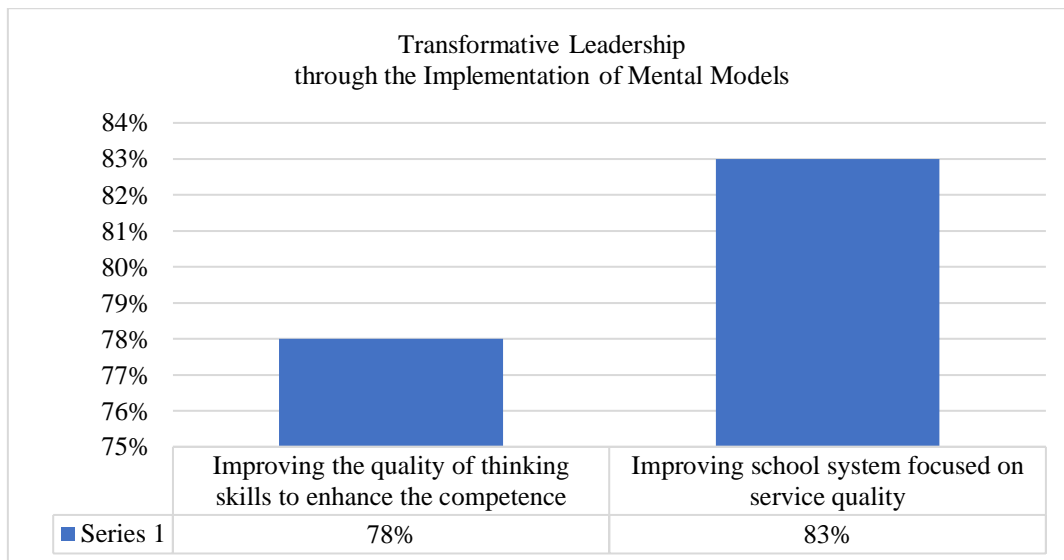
Transformative Leadership
through the Implementation of Mental Models

84%
83%
82%
81%
80%
79%
78%
77%
76%
75%

| | Improving the quality of thinking skills to enhance the competence | Improving school system focused on service quality |
|---|---|---|
| Series 1 | 78% | 83% |